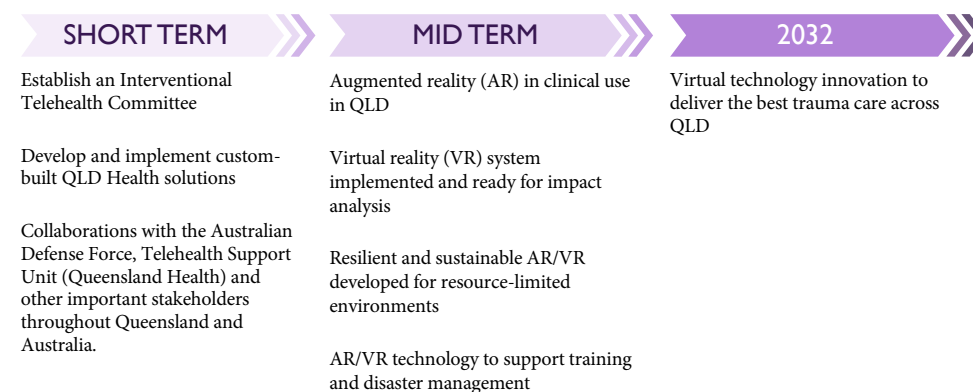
SHORT TERM

Establish an Interventional Telehealth Committee

Develop and implement custom-built QLD Health solutions

Collaborations with the Australian Defense Force, Telehealth Support Unit (Queensland Health) and other important stakeholders throughout Queensland and Australia.

MID TERM

Augmented reality (AR) in clinical use in QLD

Virtual reality (VR) system implemented and ready for impact analysis

Resilient and sustainable AR/VR developed for resource-limited environments

AR/VR technology to support training and disaster management

2032

Virtual technology innovation to deliver the best trauma care across QLD